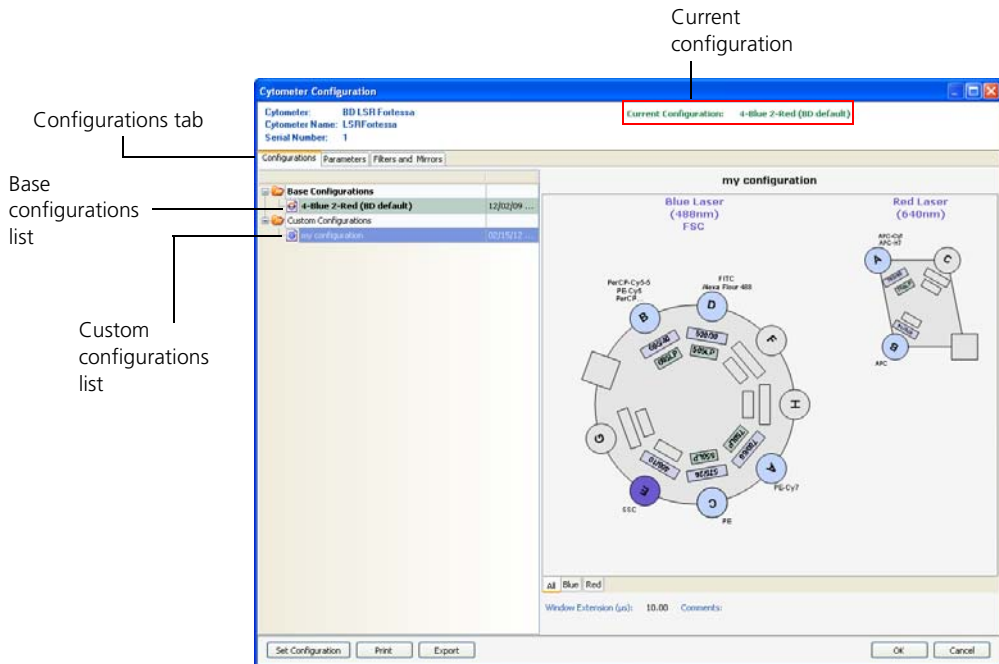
Current configuration

Configurations tab

Base configurations list

Custom configurations list

Cytometer Configuration

Cytometer: BD LSR Fortessa
Cytometer Name: LSRFortessa
Serial Number: 1

Current Configuration: 4-Blue 2-Red (BD default)

Configurations | Parameters | Filters and Mirrors

Base Configurations
4-Blue 2-Red (BD default) 12/02/09 ...
Custom Configurations
my configuration 02/15/12 ...

my configuration

Blue Laser (488nm) FSC

Red Laser (640nm)

PerCP-Cy5-5
PE-Cy5
PerCP

FITC
Alexa Flour 488

APC-Cy7
APC-H7

APC

PE-Cy7

SSC

PE

A B C D E F G H

All | Blue | Red

Window Extension (µs): 10.00 Comments:

Set Configuration | Print | Export

OK | Cancel